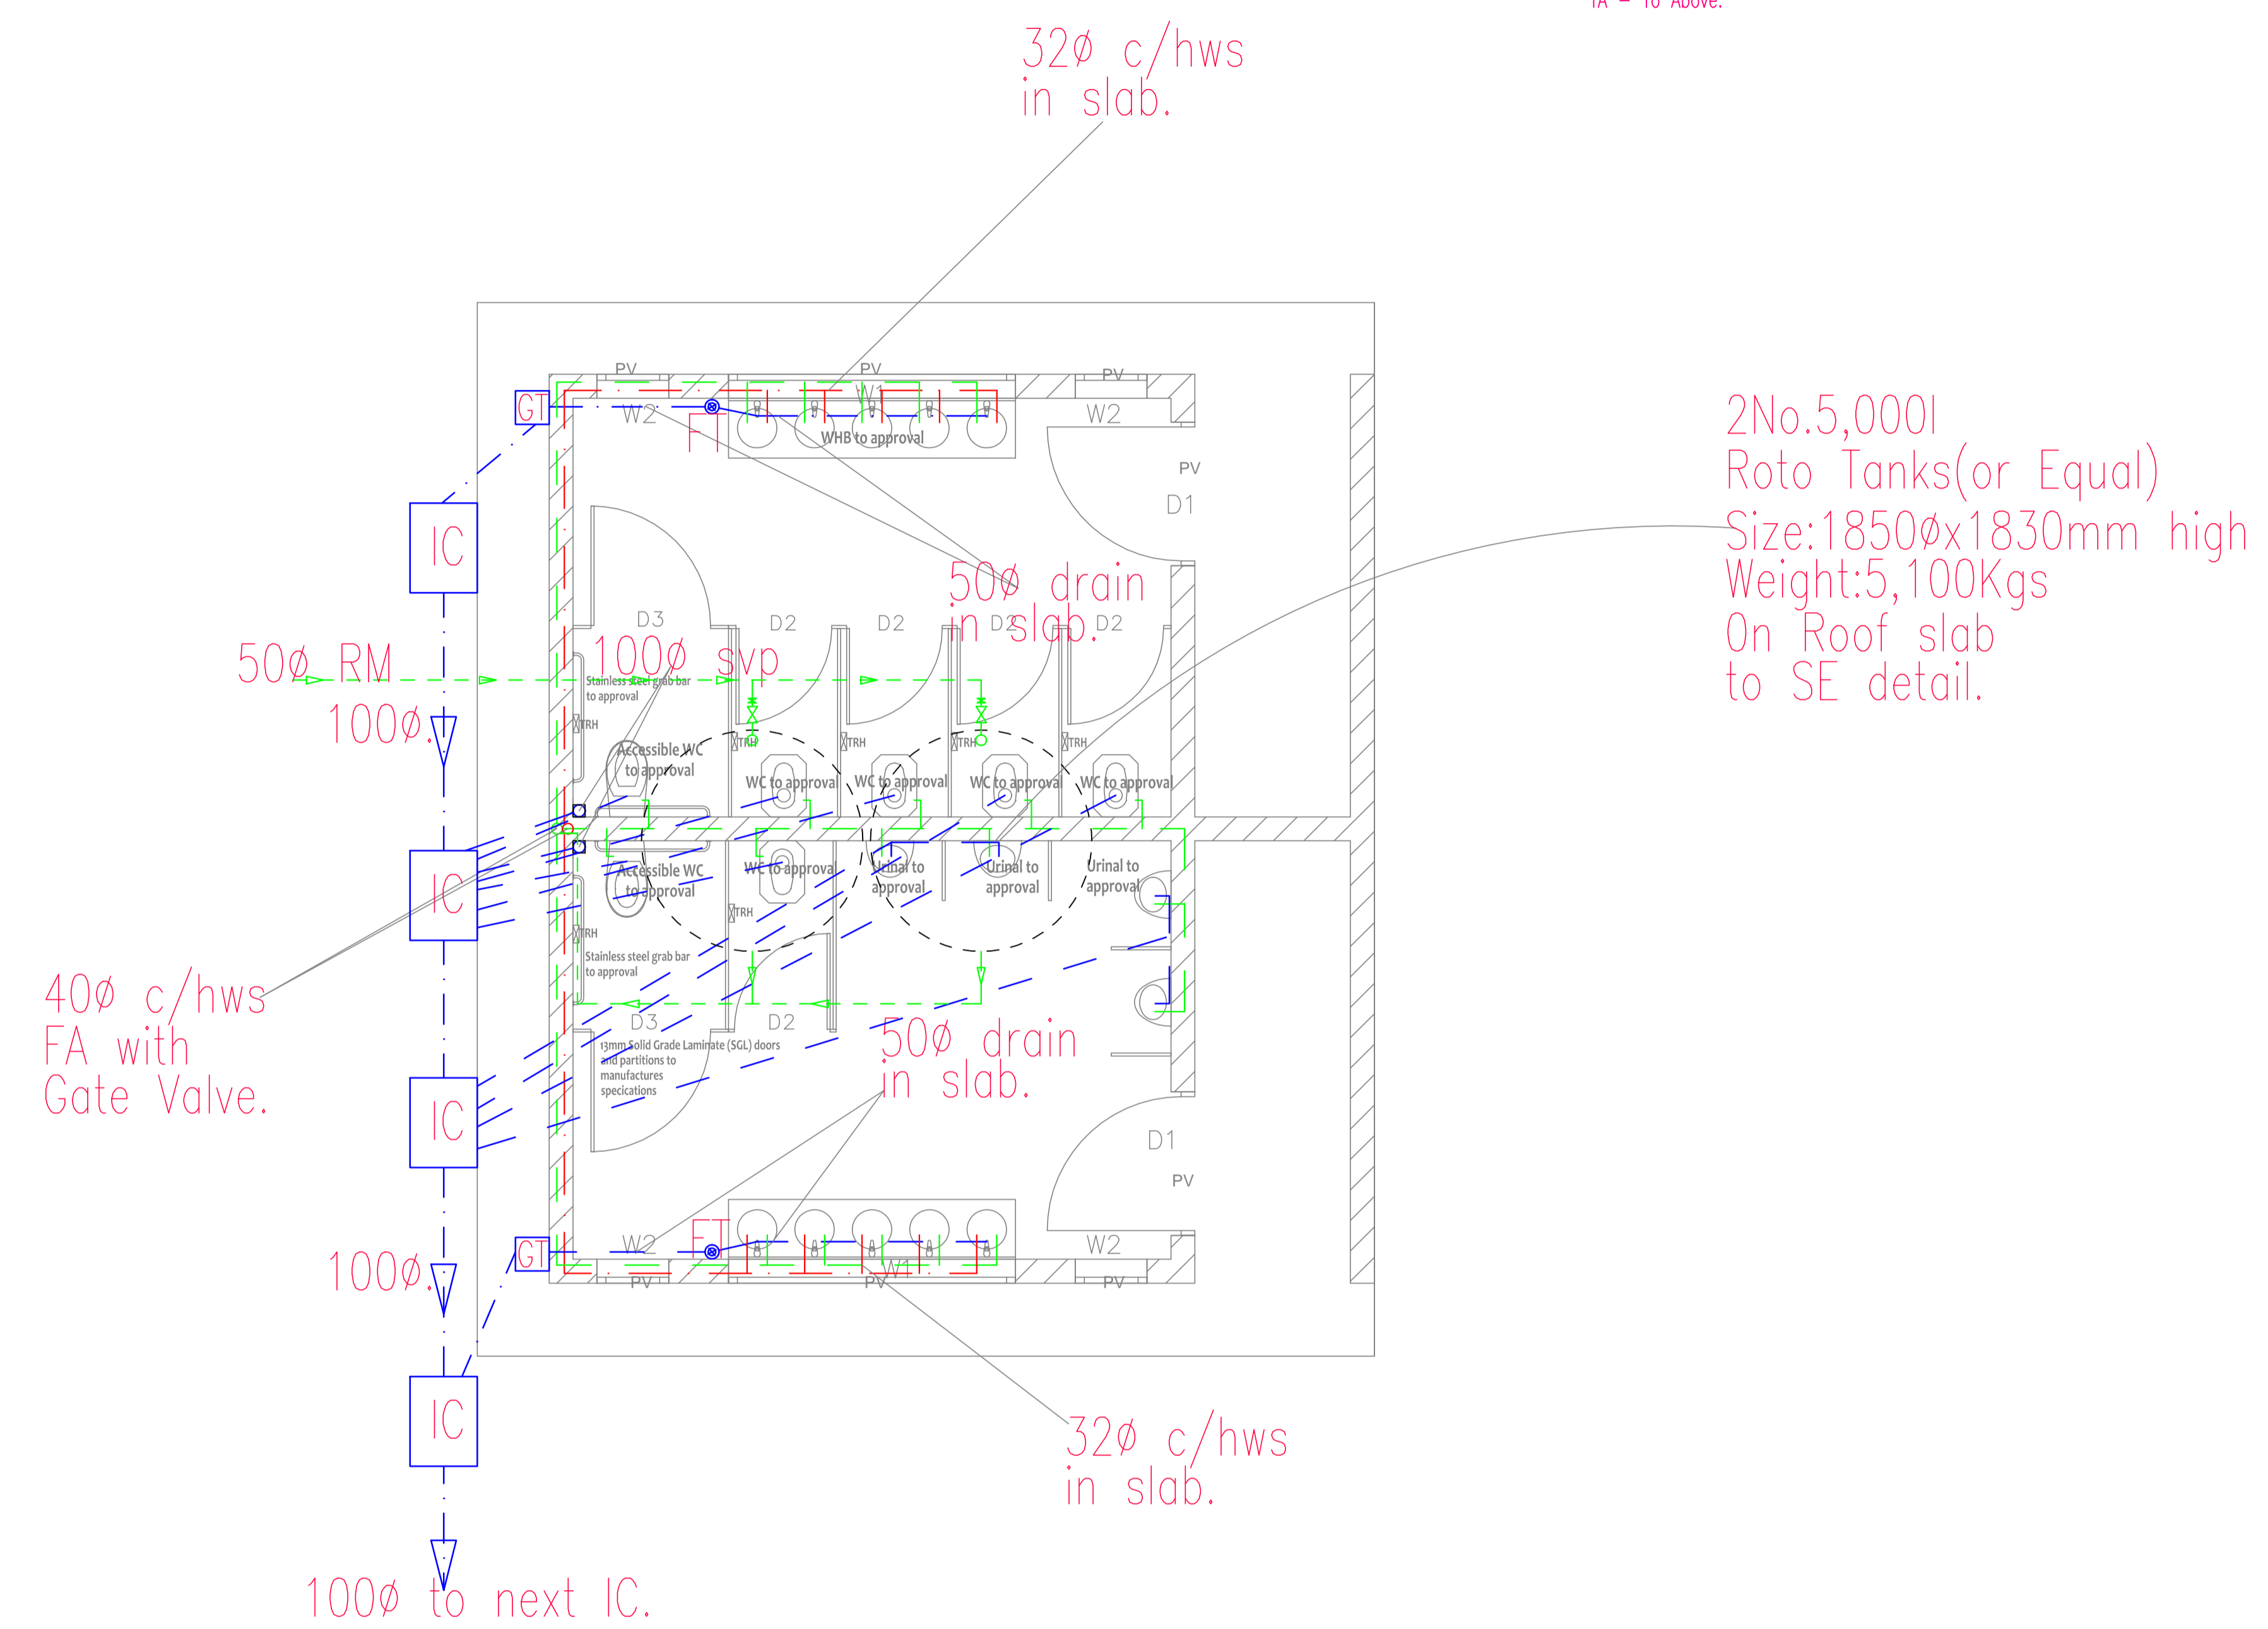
TA = To Above.

32Ø c/hws
in slab.

PV
PV
PV
GT
W2
W1
W2
FT
WHB to approval
PV
D1

2No.5,000l
Roto Tanks(or Equal)
Size:1850Øx1830mm high
Weight:5,100Kgs
On Roof slab
to SE detail.

IC

50Ø drain
in slab.

D3
D2
D2
D2
D2

50Ø RM
100Ø svp
Stainless steel grab bar to approval
100Ø
TRH
Accessible WC to approval
TRH
TRH
TRH
TRH
WC to approval
WC to approval
WC to approval
WC to approval

IC
Accessible WC to approval
WC to approval
Urinal to approval
Urinal to approval
Urinal to approval
TRH
TRH
Stainless steel grab bar to approval

40Ø c/hws
FA with
Gate Valve.

D3
D2
13mm Solid Grade Laminate (SGL) doors and partitions to manufactures specications

50Ø drain
in slab.

IC
D1
PV

GT
W2
FT
W1
W2
PV
PV
PV

100Ø

IC

32Ø c/hws
in slab.

100Ø to next IC.